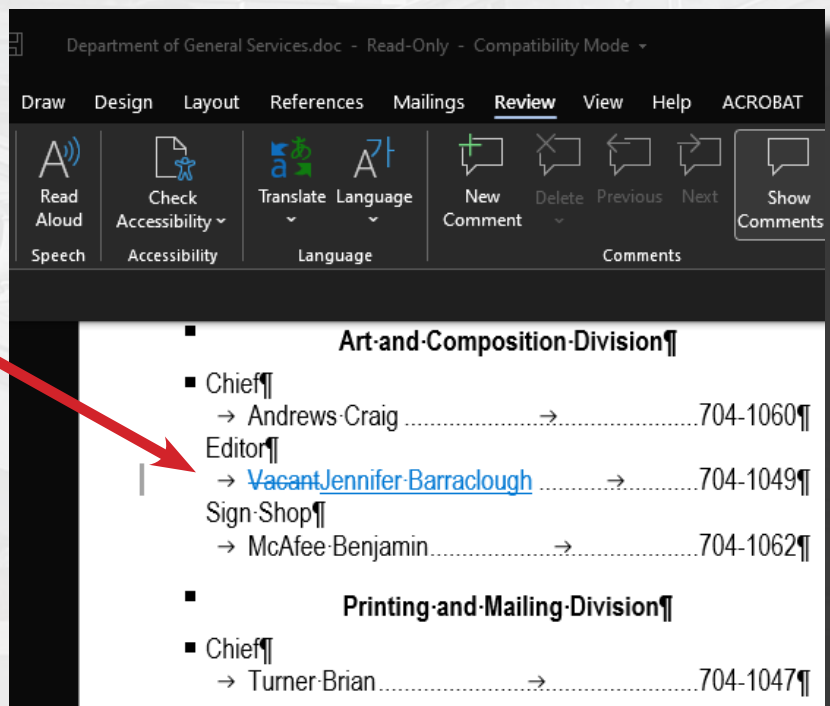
Department of General Services.doc - Read-Only - Compatibility Mode

Draw Design Layout References Mailings Review View Help ACROBAT

Read Aloud
Speech

Check Accessibility
Accessibility

Translate Language
Language

New Comment Delete Previous Next
Comments

Show Comments

Art·and·Composition·Division¶

Chief¶
→ Andrews·Craig → 704-1060¶
Editor¶
→ VacantJennifer·Barraclough → 704-1049¶
Sign·Shop¶
→ McAfee·Benjamin → 704-1062¶

Printing·and·Mailing·Division¶

Chief¶
→ Turner·Brian → 704-1047¶